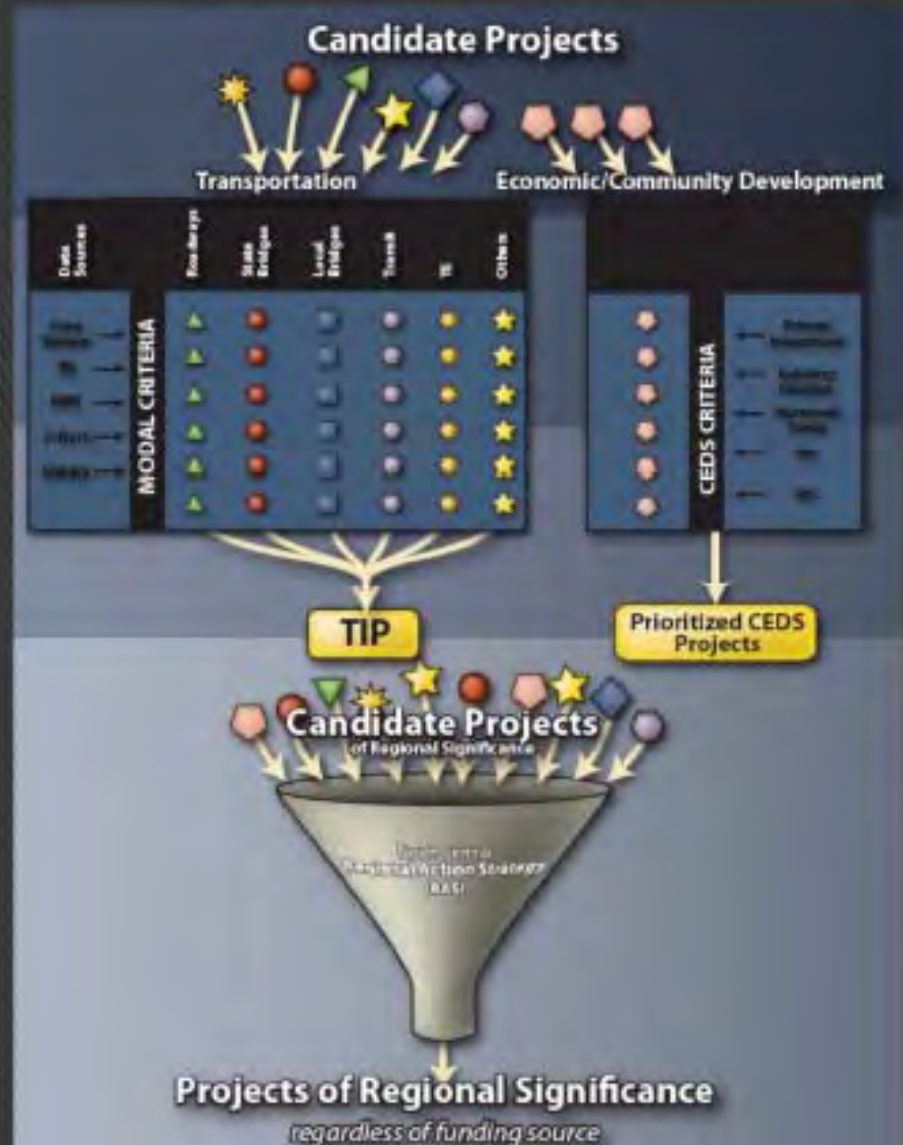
Candidate Projects

Transportation

Economic/Community Development

Data Sources

Roadways

State Bridges

Local Bridges

Transit

TE

Others

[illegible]

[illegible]

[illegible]

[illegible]

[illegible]

MODAL CRITERIA

CEDS CRITERIA

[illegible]

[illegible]

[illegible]

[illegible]

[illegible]

TIP

Prioritized CEDS Projects

Candidate Projects
of Regional Significance

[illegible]
Regional Action Strategy
RAS

Projects of Regional Significance
regardless of funding source